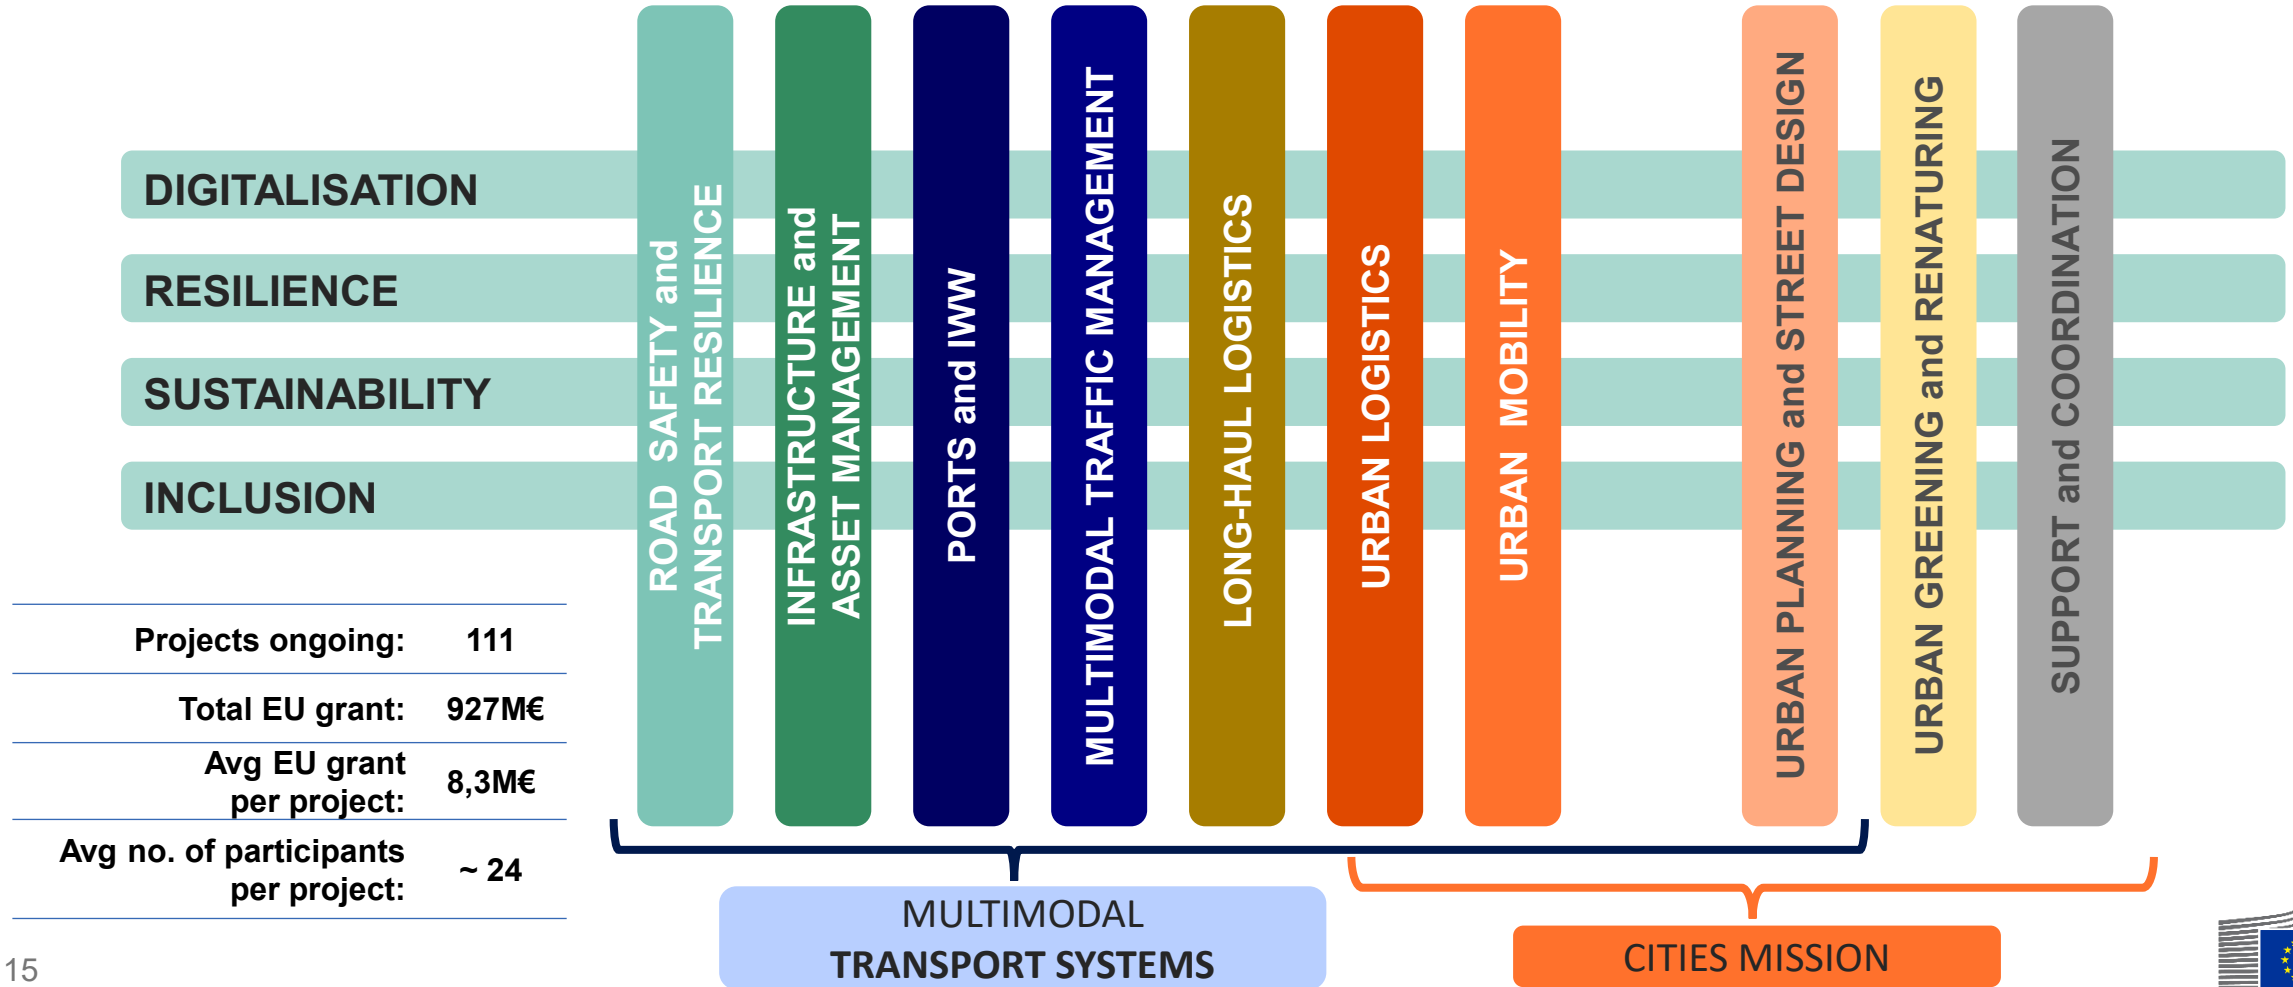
DIGITALISATION

RESILIENCE

SUSTAINABILITY

INCLUSION

ROAD SAFETY and TRANSPORT RESILIENCE

INFRASTRUCTURE and ASSET MANAGEMENT

PORTS and IWW

MULTIMODAL TRAFFIC MANAGEMENT

LONG-HAUL LOGISTICS

URBAN LOGISTICS

URBAN MOBILITY

URBAN PLANNING and STREET DESIGN

URBAN GREENING and RENATURING

SUPPORT and COORDINATION

| | |
|---|---|
| Projects ongoing: | 111 |
| Total EU grant: | 927M€ |
| Avg EU grant per project: | 8,3M€ |
| Avg no. of participants per project: | ~ 24 |

MULTIMODAL TRANSPORT SYSTEMS

CITIES MISSION

15